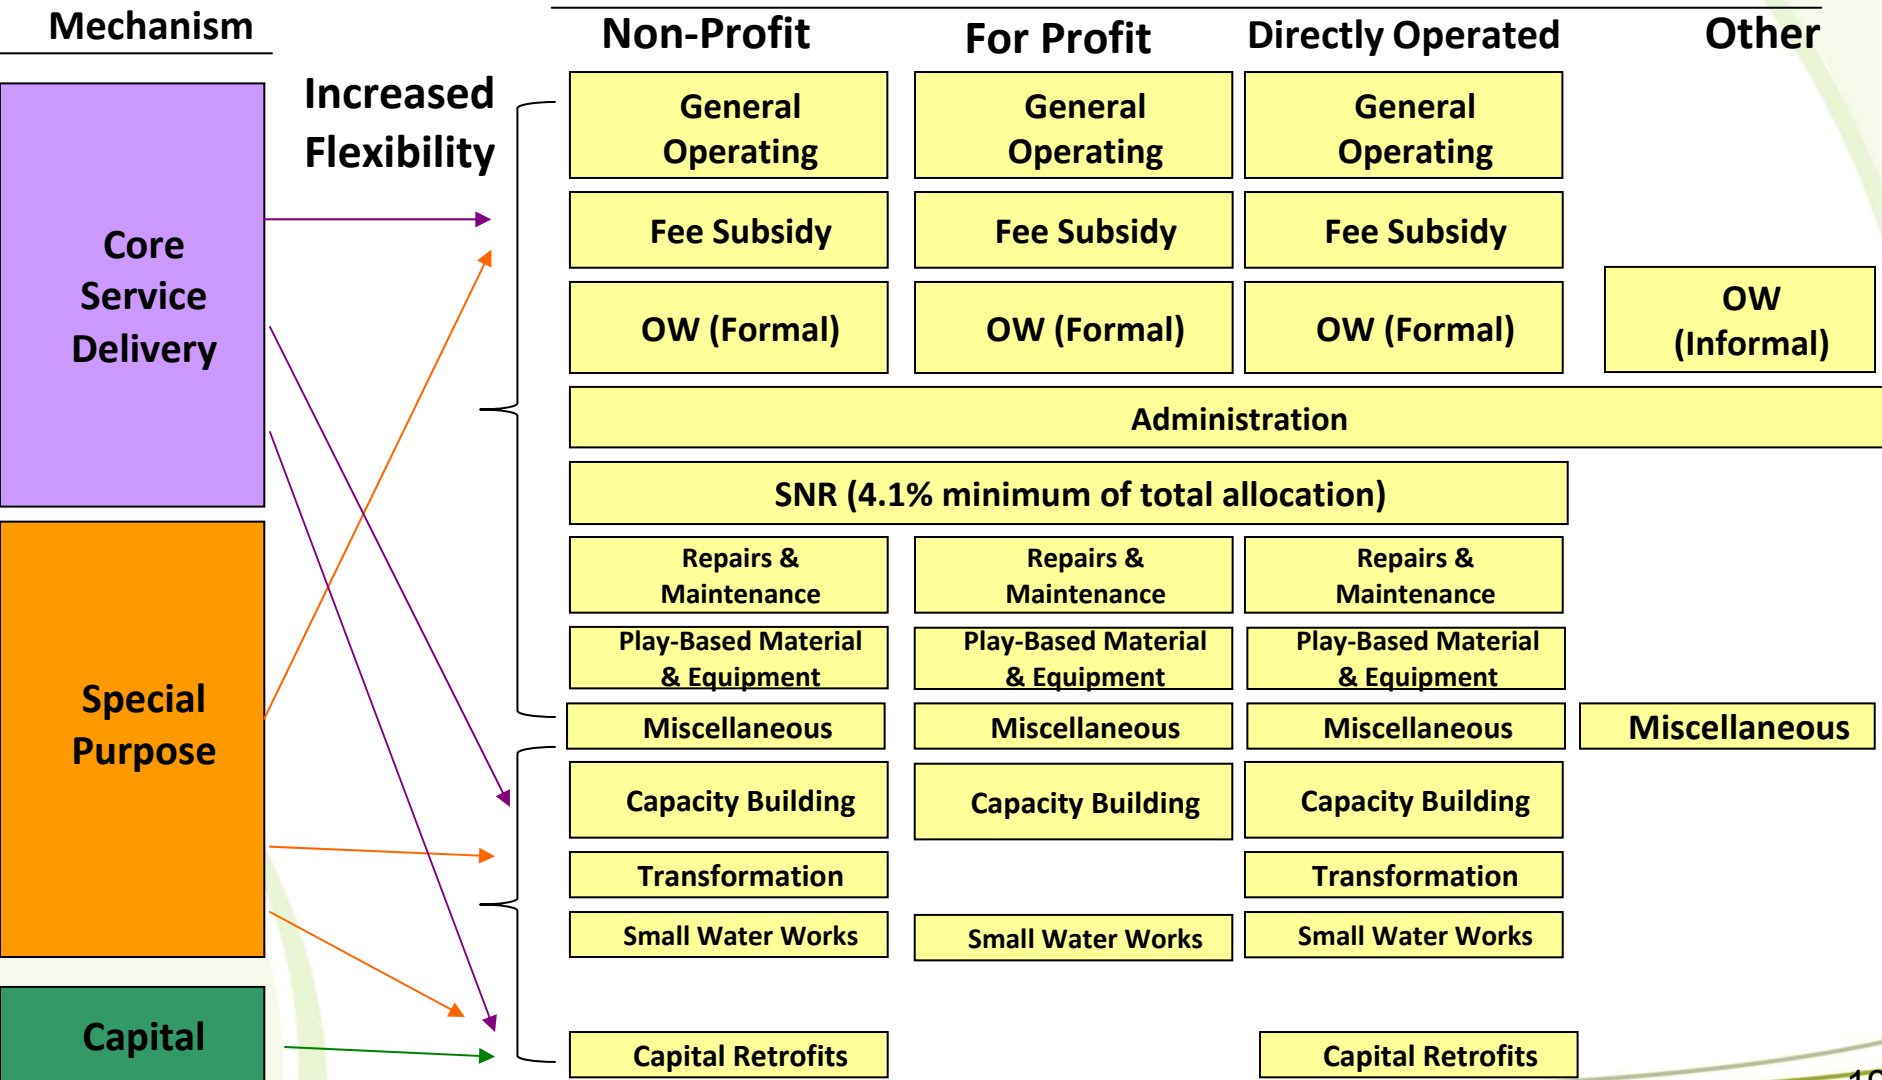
Mechanism

Non-Profit

For Profit

Directly Operated

Other

Increased Flexibility

Core Service Delivery

Special Purpose

Capital

General Operating

General Operating

General Operating

Fee Subsidy

Fee Subsidy

Fee Subsidy

OW (Formal)

OW (Formal)

OW (Formal)

OW (Informal)

Administration

SNR (4.1% minimum of total allocation)

Repairs & Maintenance

Repairs & Maintenance

Repairs & Maintenance

Play-Based Material & Equipment

Play-Based Material & Equipment

Play-Based Material & Equipment

Miscellaneous

Miscellaneous

Miscellaneous

Miscellaneous

Capacity Building

Capacity Building

Capacity Building

Transformation

Transformation

Small Water Works

Small Water Works

Small Water Works

Capital Retrofits

Capital Retrofits

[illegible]